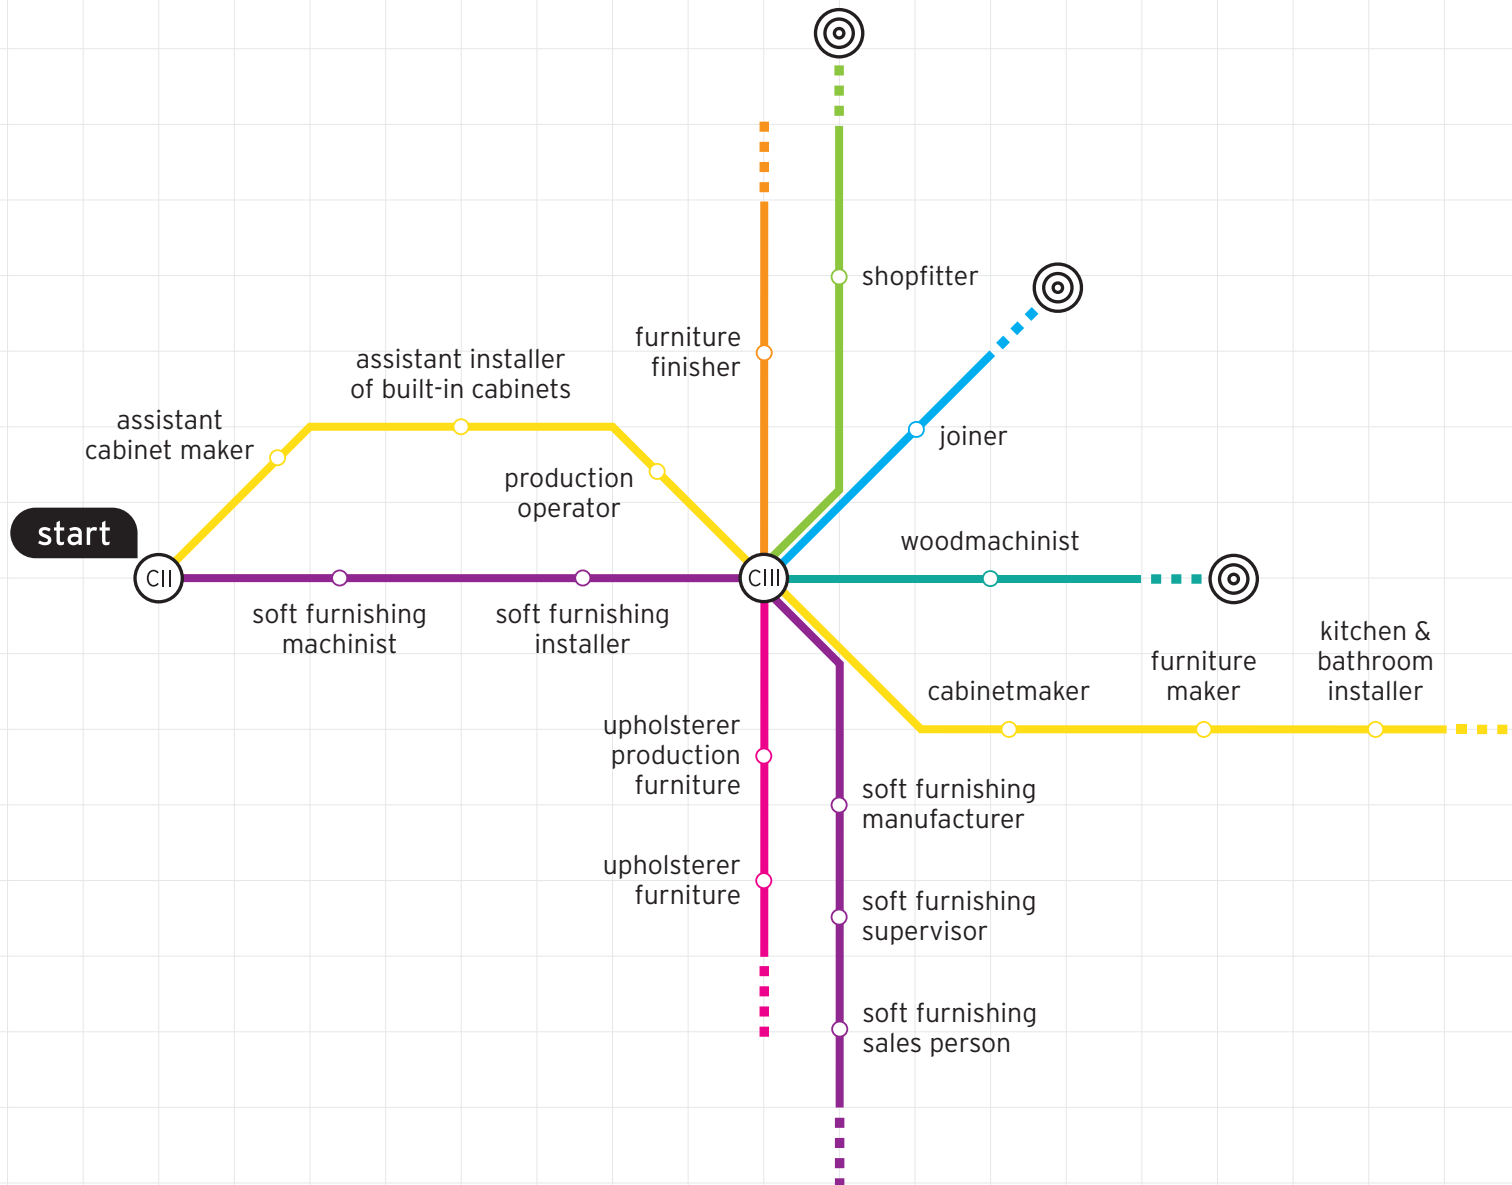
shopfitter

furniture finisher

assistant installer of built-in cabinets

joiner

assistant cabinet maker

production operator

start

CII

woodmachinist

CIII

soft furnishing machinist

soft furnishing installer

kitchen & bathroom installer

furniture maker

cabinetmaker

upholsterer production furniture

soft furnishing manufacturer

upholsterer furniture

soft furnishing supervisor

soft furnishing sales person